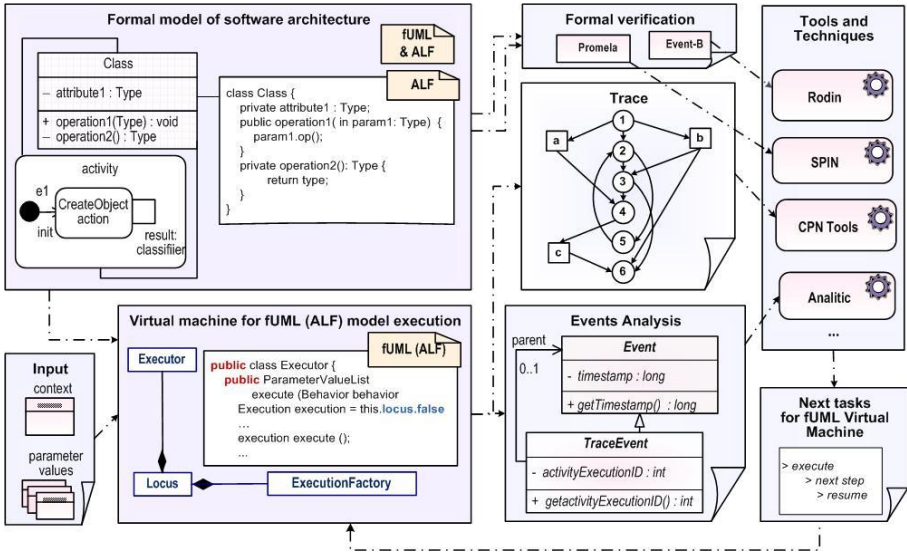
Formal model of software architecture

fUML & ALF

Class

– attribute1 : Type

+ operation1(Type) : void
– operation2() : Type

activity

e1

init

CreateObject action

result: classifiier

ALF

class Class {
private attribute1 : Type;
public operation1( in param1: Type) {
param1.op();
}
private operation2(): Type {
return type;
}
}

Formal verification

Promela

Event-B

Trace

1
2
3
4
5
6
a
b
c

Tools and Techniques

Rodin

SPIN

CPN Tools

Analitic

...

Input

context

parameter values

Virtual machine for fUML (ALF) model execution

Executor

Locus

ExecutionFactory

fUML (ALF)

public class Executor {
public ParameterValueList
execute (Behavior behavior
Execution execution = this.locus.false
...
execution execute ();
...

Events Analysis

parent

0..1

Event

- timestamp : long

+ getTimestamp() : long

TraceEvent

- activityExecutionID : int

+ getactivityExecutionID() : int

Next tasks for fUML Virtual Machine

> execute
> next step
> resume